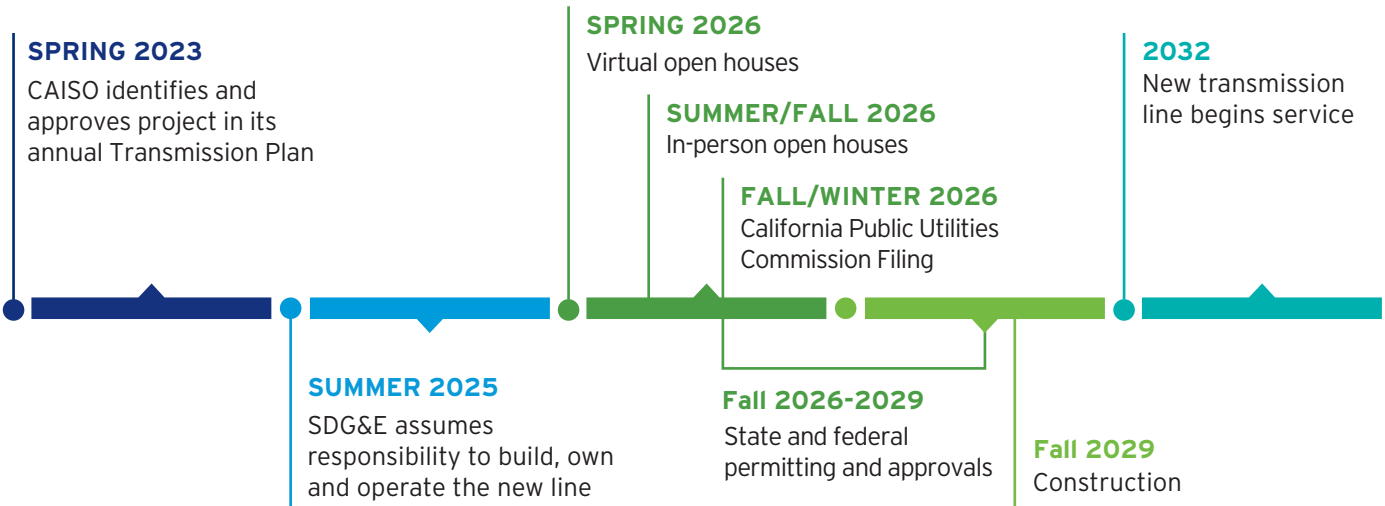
SPRING 2023
CAISO identifies and approves project in its annual Transmission Plan

SUMMER 2025
SDG&E assumes responsibility to build, own and operate the new line

SPRING 2026
Virtual open houses

SUMMER/FALL 2026
In-person open houses

FALL/WINTER 2026
California Public Utilities Commission Filing

Fall 2026-2029
State and federal permitting and approvals

Fall 2029
Construction

2032
New transmission line begins service